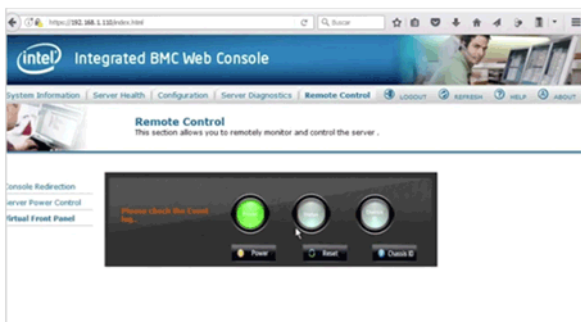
https://192.168.1.110/index.html

Buscar

intel Integrated BMC Web Console

System Information | Server Health | Configuration | Server Diagnostics | Remote Control | LOGOUT | REFRESH | HELP | ABOUT

Remote Control
This section allows you to remotely monitor and control the server .

Console Redirection
Server Power Control
Virtual Front Panel

Please check the Event log.

Power
Reset
Chassis ID